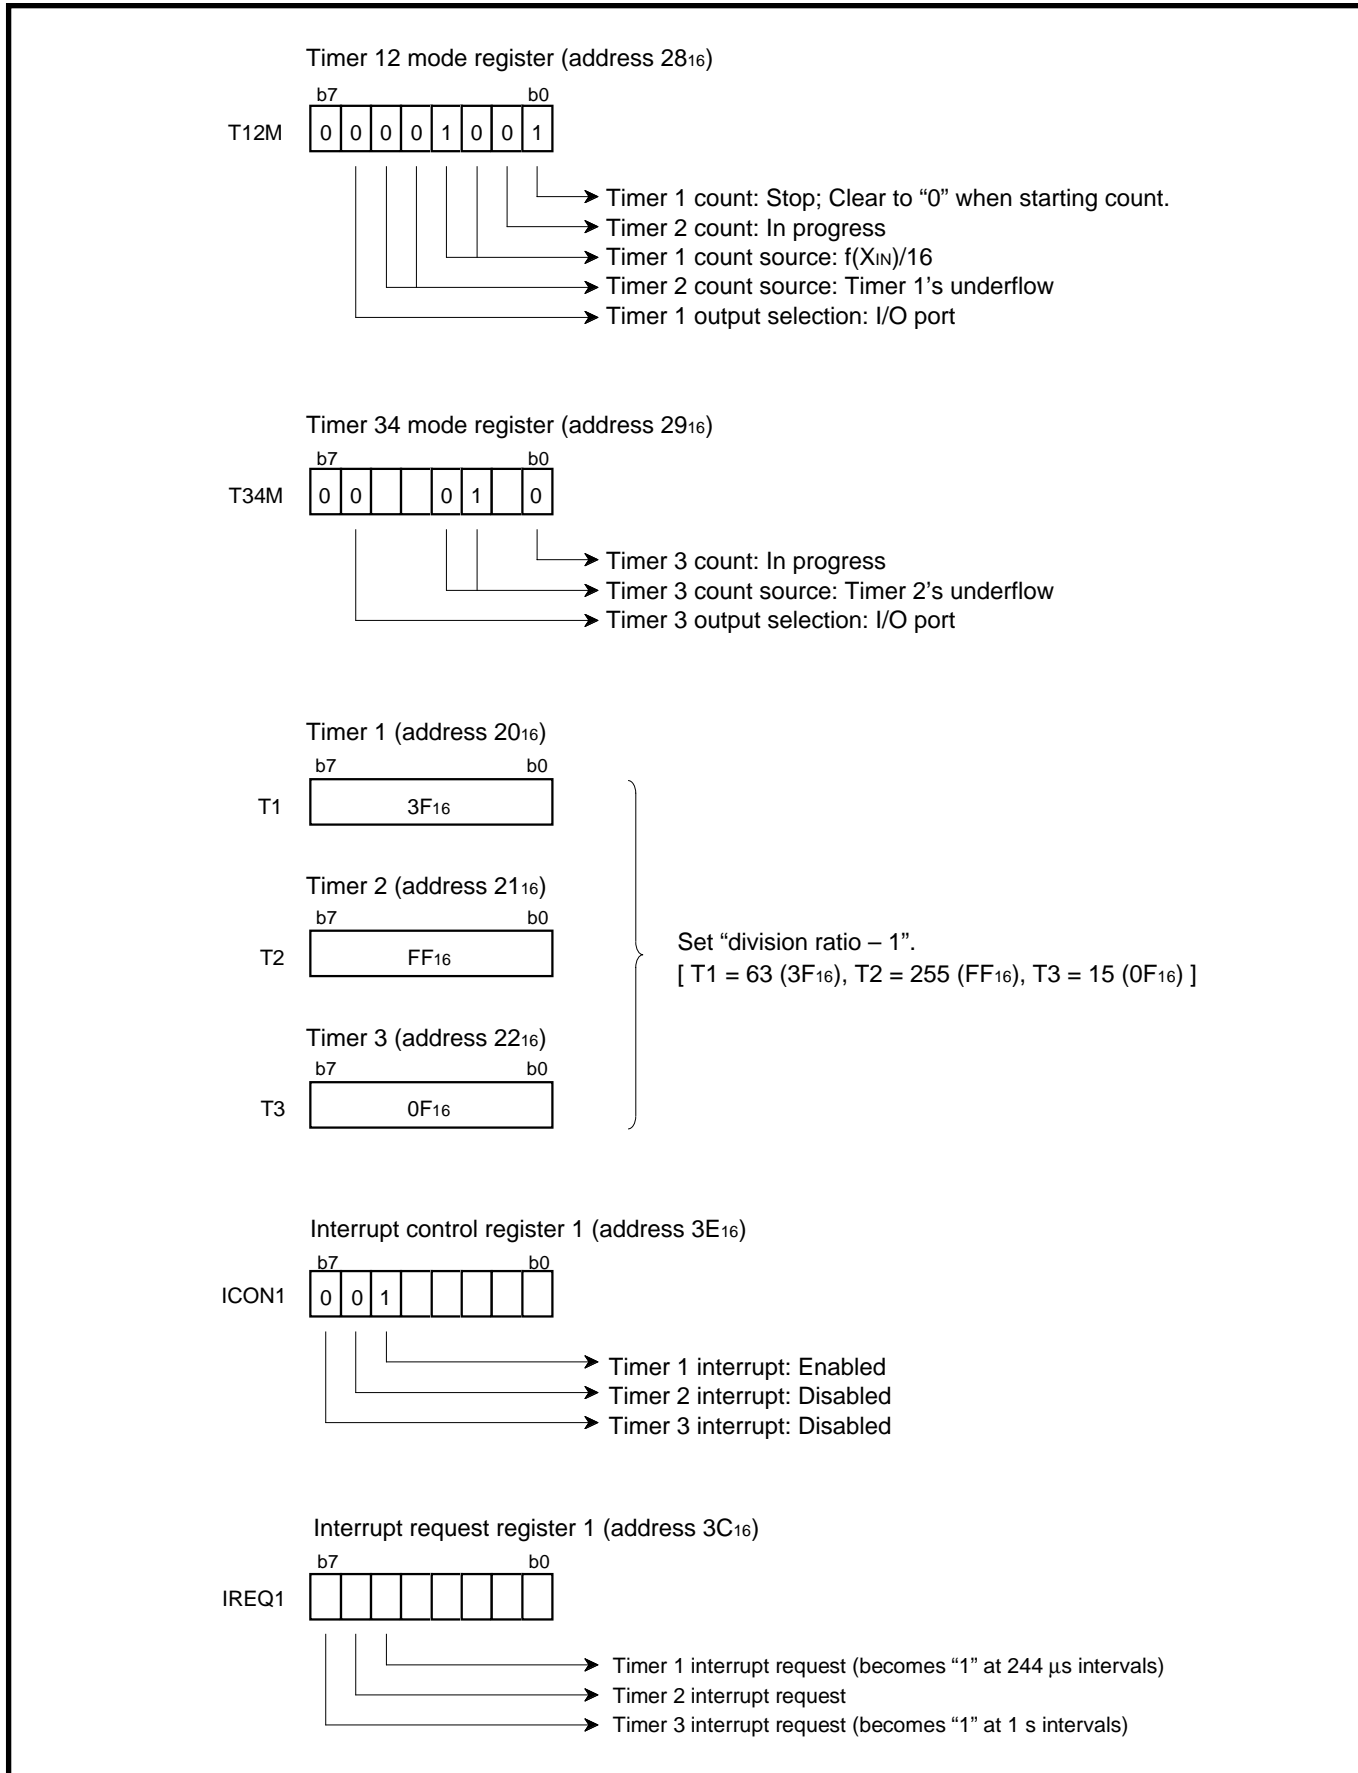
Timer 12 mode register (address $28_{16}$)

b7 b0

T12M

| 0 | 0 | 0 | 0 | 1 | 0 | 0 | 1 |
|---|---|---|---|---|---|---|---|

Timer 1 count: Stop; Clear to “0” when starting count.
Timer 2 count: In progress
Timer 1 count source: $f(X_{IN})/16$
Timer 2 count source: Timer 1’s underflow
Timer 1 output selection: I/O port

Timer 34 mode register (address $29_{16}$)

b7 b0

T34M

| 0 | 0 |  |  | 0 | 1 |  | 0 |
|---|---|---|---|---|---|---|---|

Timer 3 count: In progress
Timer 3 count source: Timer 2’s underflow
Timer 3 output selection: I/O port

Timer 1 (address $20_{16}$)

b7 b0

T1 $3F_{16}$

Timer 2 (address $21_{16}$)

b7 b0

T2 $FF_{16}$

Timer 3 (address $22_{16}$)

b7 b0

T3 $0F_{16}$

Set “division ratio – 1”.
[ T1 = 63 ($3F_{16}$), T2 = 255 ($FF_{16}$), T3 = 15 ($0F_{16}$) ]

Interrupt control register 1 (address $3E_{16}$)

b7 b0

ICON1

| 0 | 0 | 1 |  |  |  |  |  |
|---|---|---|---|---|---|---|---|

Timer 1 interrupt: Enabled
Timer 2 interrupt: Disabled
Timer 3 interrupt: Disabled

Interrupt request register 1 (address $3C_{16}$)

b7 b0

IREQ1

Timer 1 interrupt request (becomes “1” at 244 µs intervals)
Timer 2 interrupt request
Timer 3 interrupt request (becomes “1” at 1 s intervals)